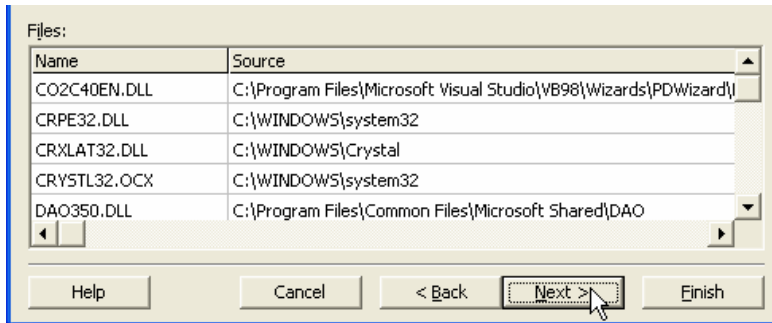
Files:

| Name | Source |
|---|---|
| CO2C40EN.DLL | C:\Program Files\Microsoft Visual Studio\VB98\Wizards\PDWizard\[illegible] |
| CRPE32.DLL | C:\WINDOWS\system32 |
| CRXLAT32.DLL | C:\WINDOWS\Crystal |
| CRYSTL32.OCX | C:\WINDOWS\system32 |
| DAO350.DLL | C:\Program Files\Common Files\Microsoft Shared\DAO |

Help Cancel < Back Next > Finish